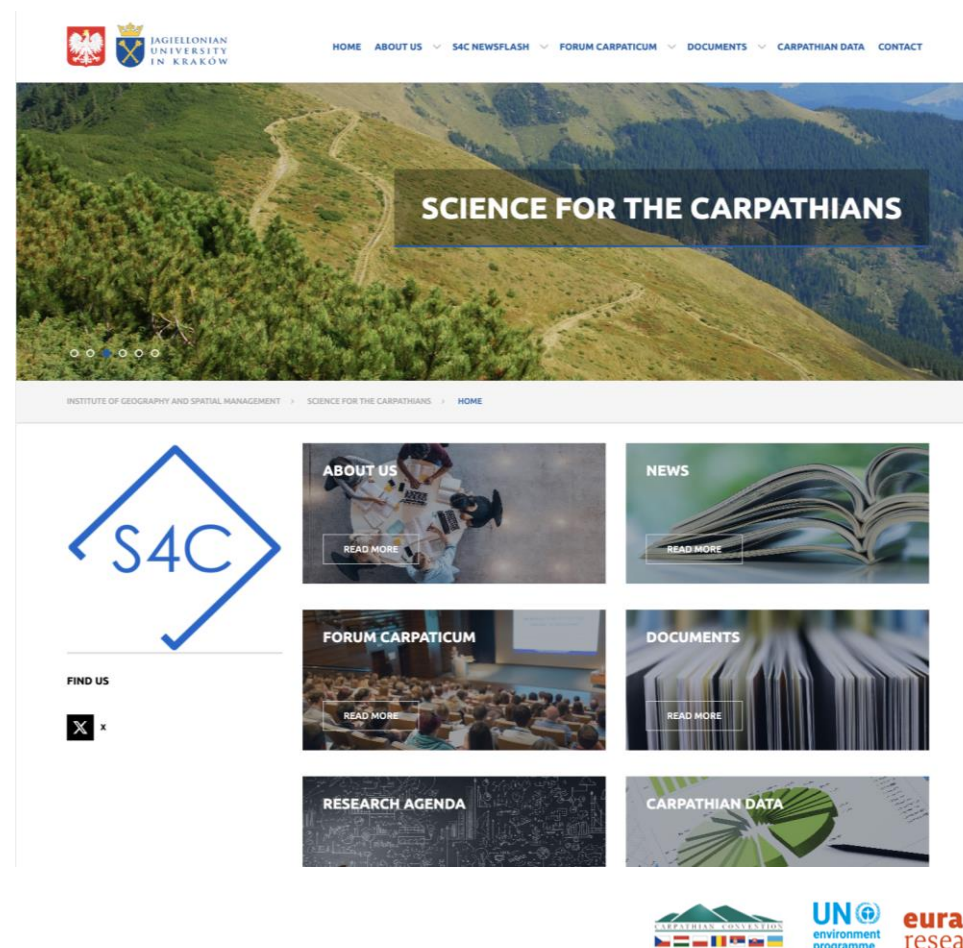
JAGIELLONIAN UNIVERSITY IN KRAKÓW

HOME ABOUT US S4C NEWSFLASH FORUM CARPATICUM DOCUMENTS CARPATHIAN DATA CONTACT

SCIENCE FOR THE CARPATHIANS

INSTITUTE OF GEOGRAPHY AND SPATIAL MANAGEMENT > SCIENCE FOR THE CARPATHIANS > HOME

S4C

FIND US

X

ABOUT US
READ MORE

NEWS
READ MORE

FORUM CARPATICUM
READ MORE

DOCUMENTS
READ MORE

RESEARCH AGENDA

CARPATHIAN DATA

CARPATHIAN CONVENTION

UN environment programme

eura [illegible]
resea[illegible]